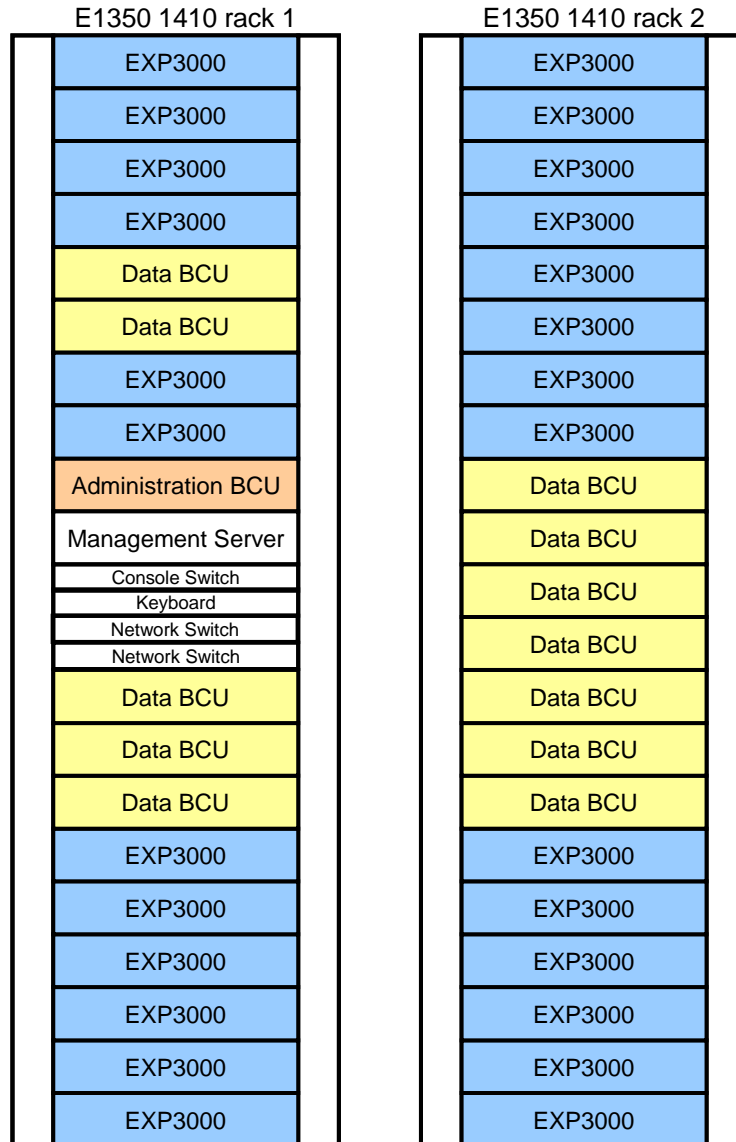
E1350 1410 rack 1

EXP3000
EXP3000
EXP3000
EXP3000
Data BCU
Data BCU
EXP3000
EXP3000
Administration BCU
Management Server
Console Switch
Keyboard
Network Switch
Network Switch
Data BCU
Data BCU
Data BCU
EXP3000
EXP3000
EXP3000
EXP3000
EXP3000
EXP3000

E1350 1410 rack 2

EXP3000
EXP3000
EXP3000
EXP3000
EXP3000
EXP3000
EXP3000
EXP3000
Data BCU
Data BCU
Data BCU
Data BCU
Data BCU
Data BCU
Data BCU
EXP3000
EXP3000
EXP3000
EXP3000
EXP3000
EXP3000